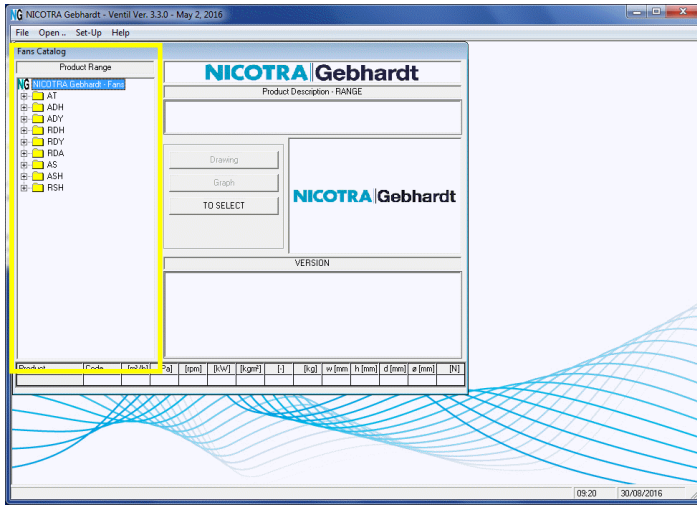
NICOTRA Gebhardt - Ventil Ver. 3.3.0 - May 2, 2016

File Open .. Set-Up Help

Fans Catalog

Product Range

NICOTRA Gebhardt - Fans
AT
ADH
ADY
RDH
RDY
RDA
AS
ASH
RSH

NICOTRA|Gebhardt

Product Description - RANGE

Drawing

Graph

TO SELECT

NICOTRA|Gebhardt

VERSION

| Product | Code | [m³/h] | [Pa] | [rpm] | [kW] | [kgm²] | [-] | [kg] | w [mm] | h [mm] | d [mm] | ø [mm] | [N] |
|---|---|---|---|---|---|---|---|---|---|---|---|---|---|
| | | | | | | | | | | | | | |

09:20 30/08/2016